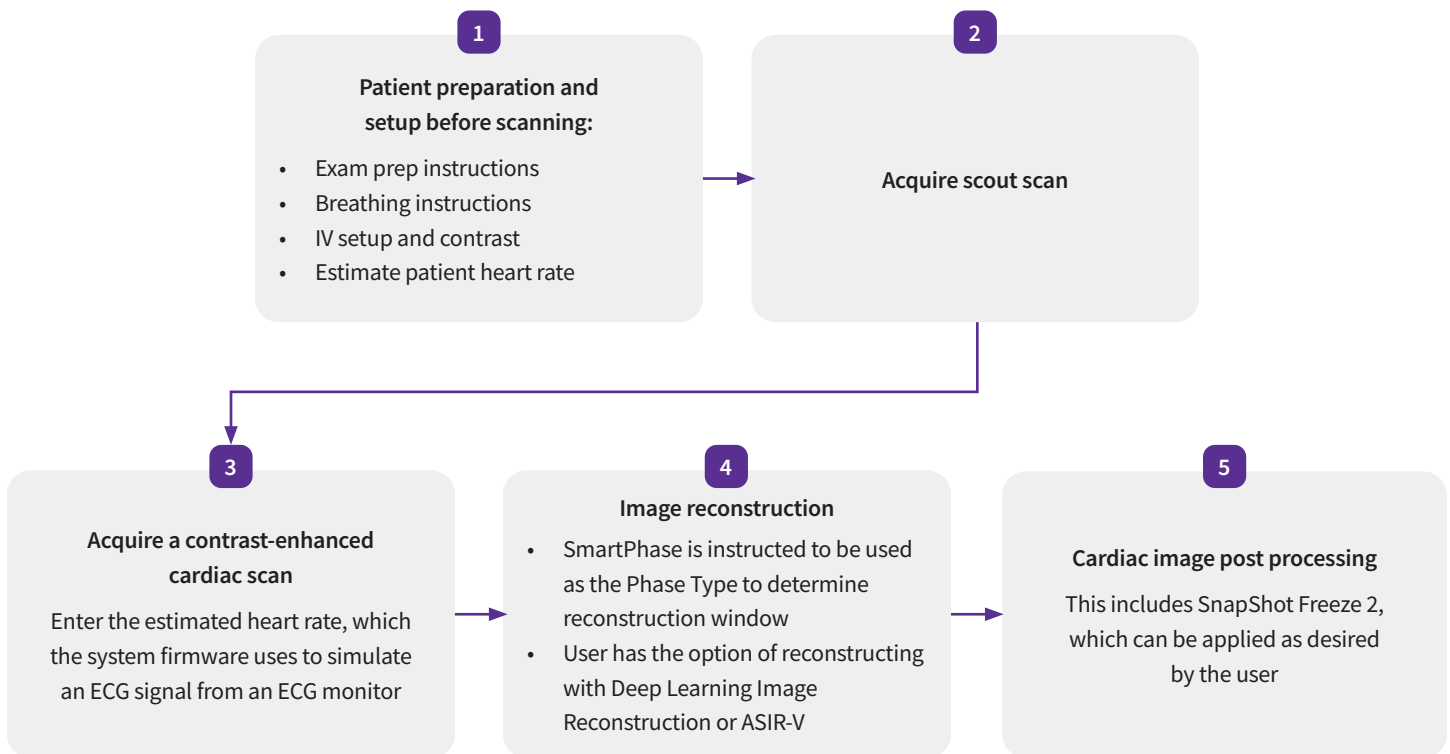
1

Patient preparation and setup before scanning:

- Exam prep instructions
- Breathing instructions
- IV setup and contrast
- Estimate patient heart rate

2

Acquire scout scan

3

Acquire a contrast-enhanced cardiac scan

Enter the estimated heart rate, which the system firmware uses to simulate an ECG signal from an ECG monitor

4

Image reconstruction

- SmartPhase is instructed to be used as the Phase Type to determine reconstruction window
- User has the option of reconstructing with Deep Learning Image Reconstruction or ASIR-V

5

Cardiac image post processing

This includes SnapShot Freeze 2, which can be applied as desired by the user